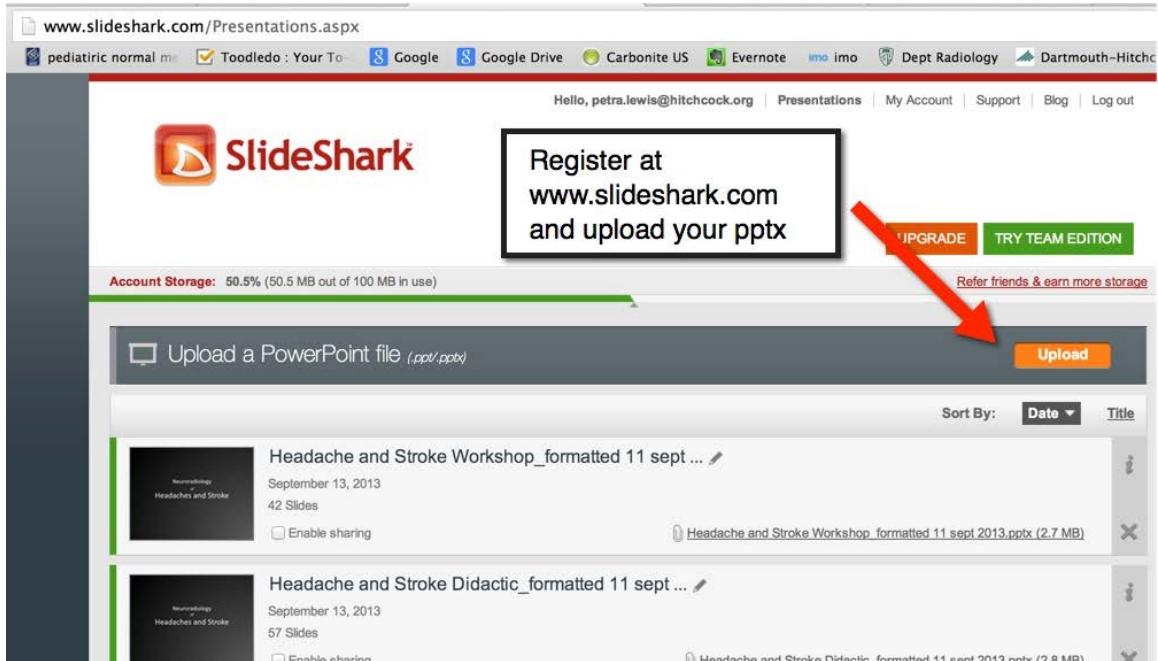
www.slideshark.com/Presentations.aspx

pediatiric normal me | Toodledo : Your To | Google | Google Drive | Carbonite US | Evernote | imo imo | Dept Radiology | Dartmouth-Hitchc

Hello, petra.lewis@hitchcock.org | Presentations | My Account | Support | Blog | Log out

SlideShark

Register at www.slideshark.com and upload your pptx

UPGRADE | TRY TEAM EDITION

Account Storage: 50.5% (50.5 MB out of 100 MB in use)

Refer friends & earn more storage

Upload a PowerPoint file (.ppt/.pptx)

Upload

Sort By: Date Title

Neuroradiology Headaches and Stroke

Headache and Stroke Workshop_formatted 11 sept ...
September 13, 2013
42 Slides
Enable sharing
Headache and Stroke Workshop_formatted 11 sept 2013.pptx (2.7 MB)

Neuroradiology Headaches and Stroke

Headache and Stroke Didactic_formatted 11 sept ...
September 13, 2013
57 Slides
Enable sharing
Headache and Stroke Didactic_formatted 11 sept 2013.pptx (2.8 MB)